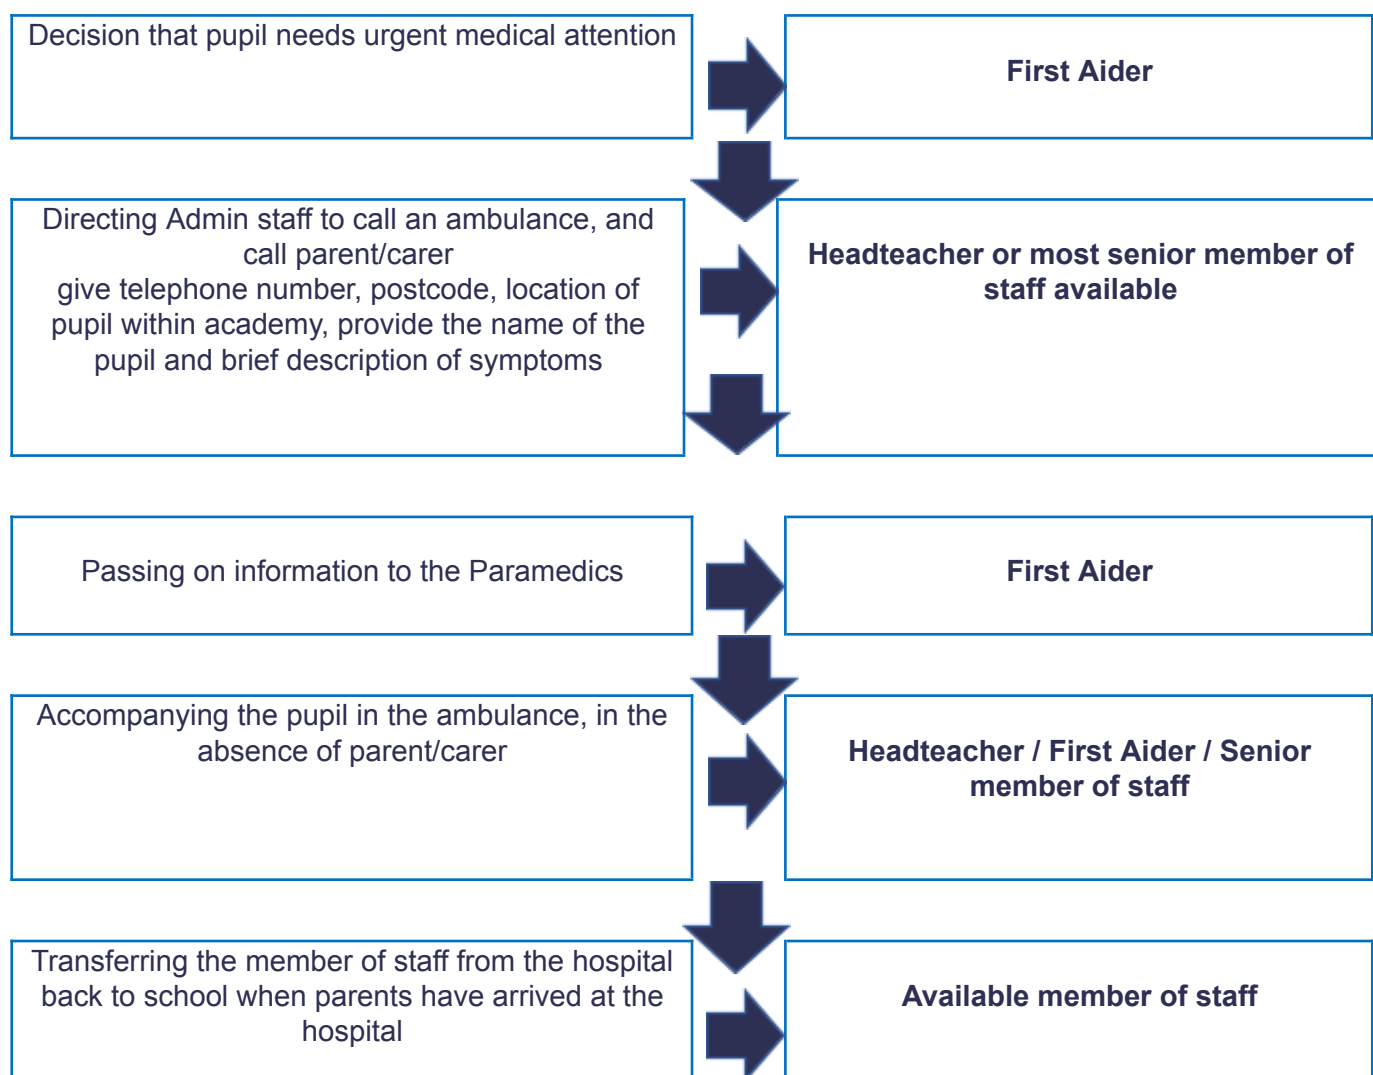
Decision that pupil needs urgent medical attention

First Aider

Directing Admin staff to call an ambulance, and call parent/carer
give telephone number, postcode, location of pupil within academy, provide the name of the pupil and brief description of symptoms

Headteacher or most senior member of staff available

Passing on information to the Paramedics

First Aider

Accompanying the pupil in the ambulance, in the absence of parent/carer

Headteacher / First Aider / Senior member of staff

Transferring the member of staff from the hospital back to school when parents have arrived at the hospital

Available member of staff